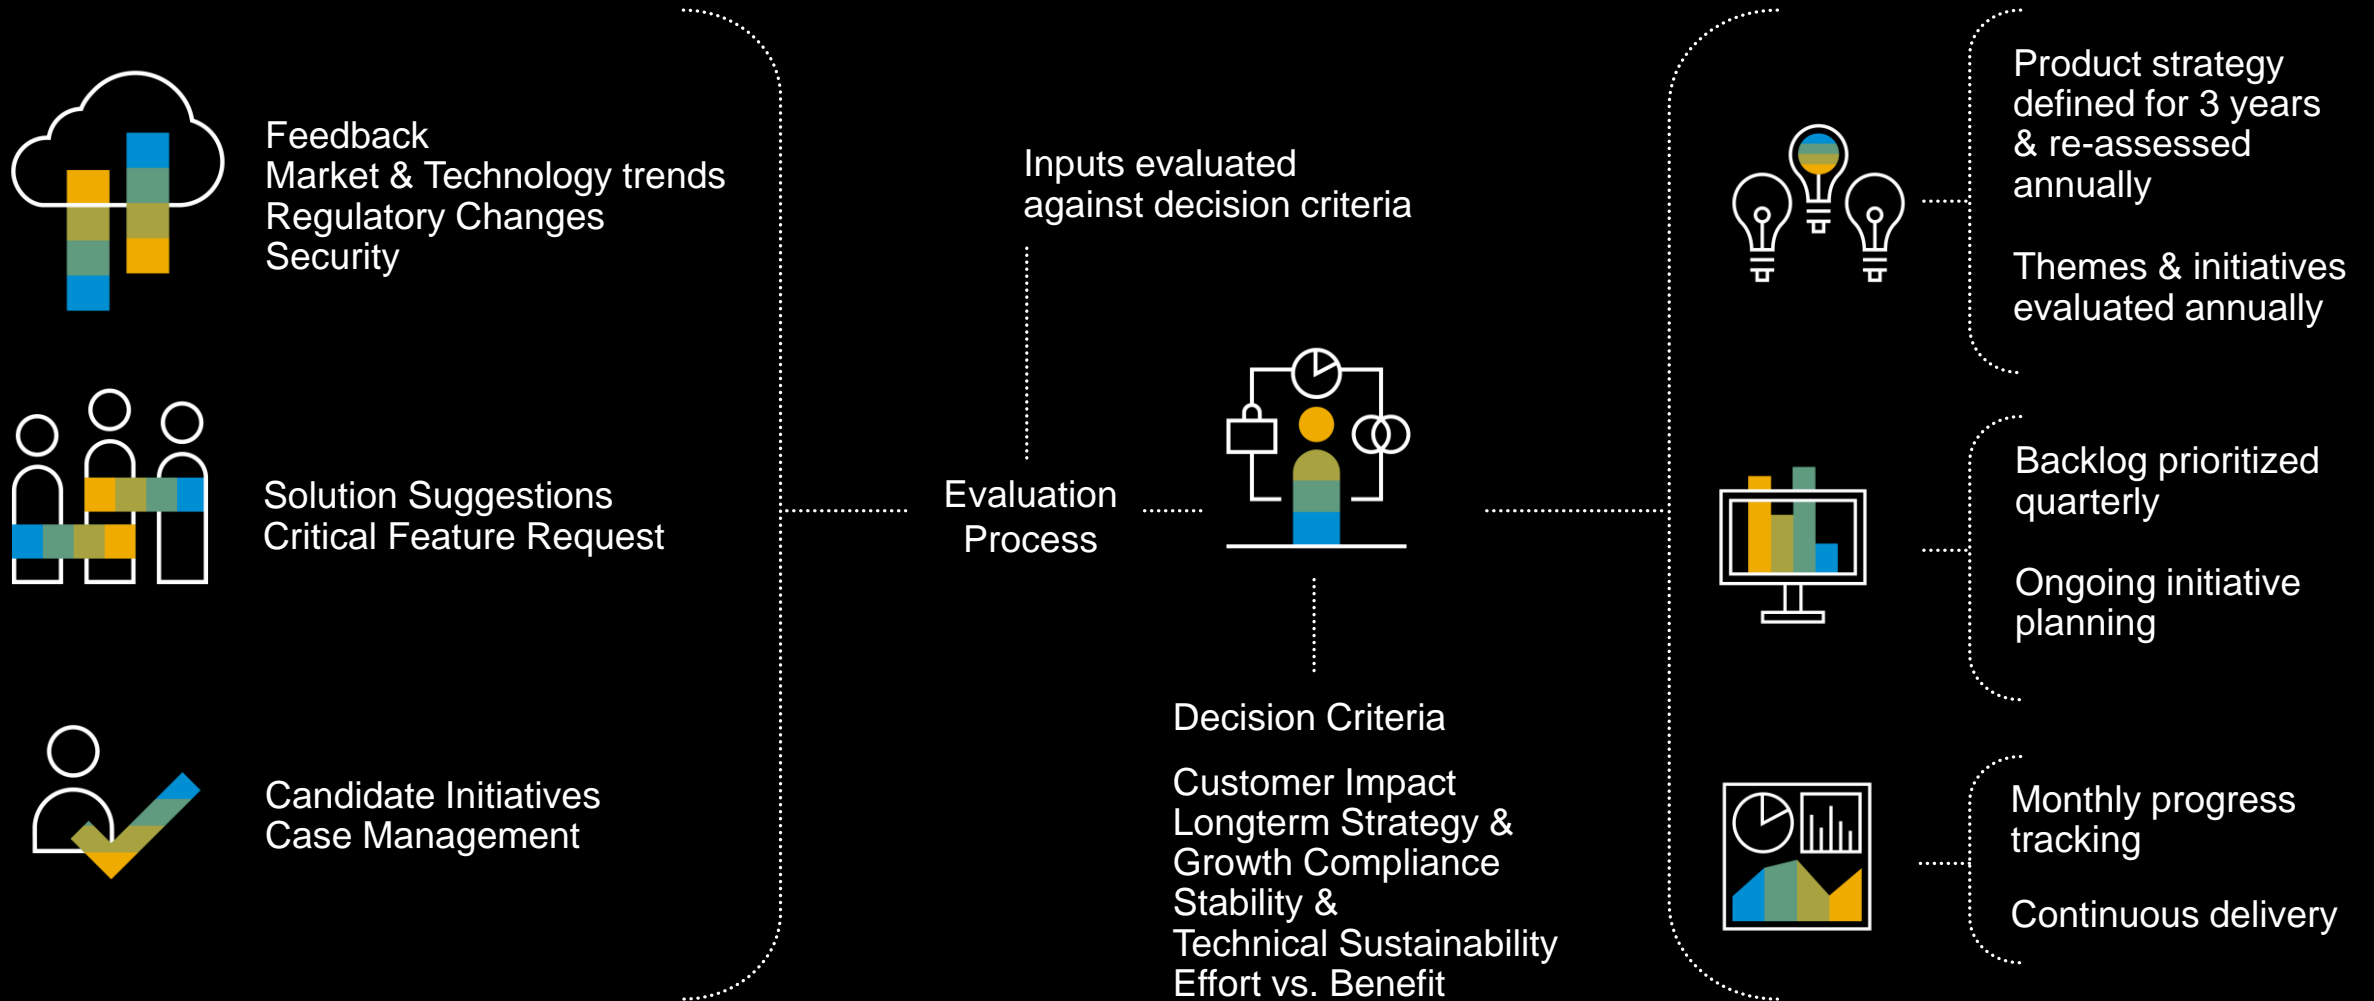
Feedback
Market & Technology trends
Regulatory Changes
Security

Solution Suggestions
Critical Feature Request

Candidate Initiatives
Case Management

Inputs evaluated against decision criteria

Evaluation Process

Decision Criteria

Customer Impact
Longterm Strategy & Growth Compliance
Stability & Technical Sustainability
Effort vs. Benefit

Product strategy defined for 3 years & re-assessed annually

Themes & initiatives evaluated annually

Backlog prioritized quarterly

Ongoing initiative planning

Monthly progress tracking

Continuous delivery